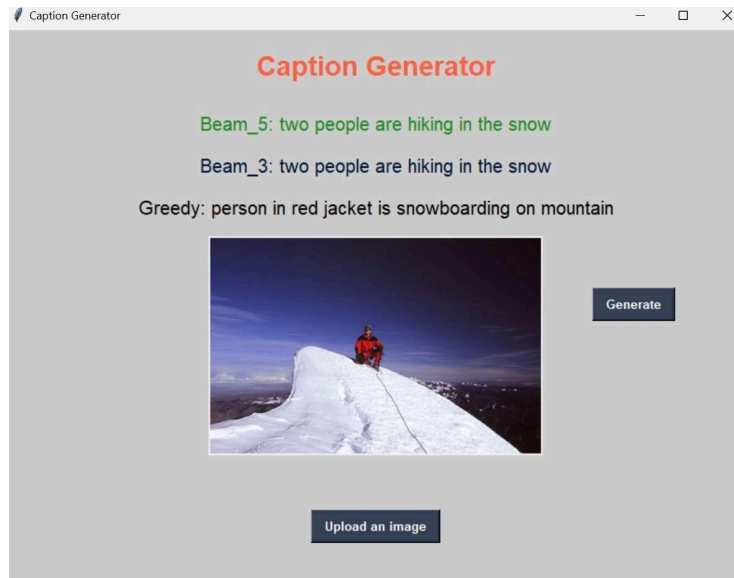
Caption Generator

Caption Generator

Beam_5: two people are hiking in the snow

Beam_3: two people are hiking in the snow

Greedy: person in red jacket is snowboarding on mountain

Generate

Upload an image